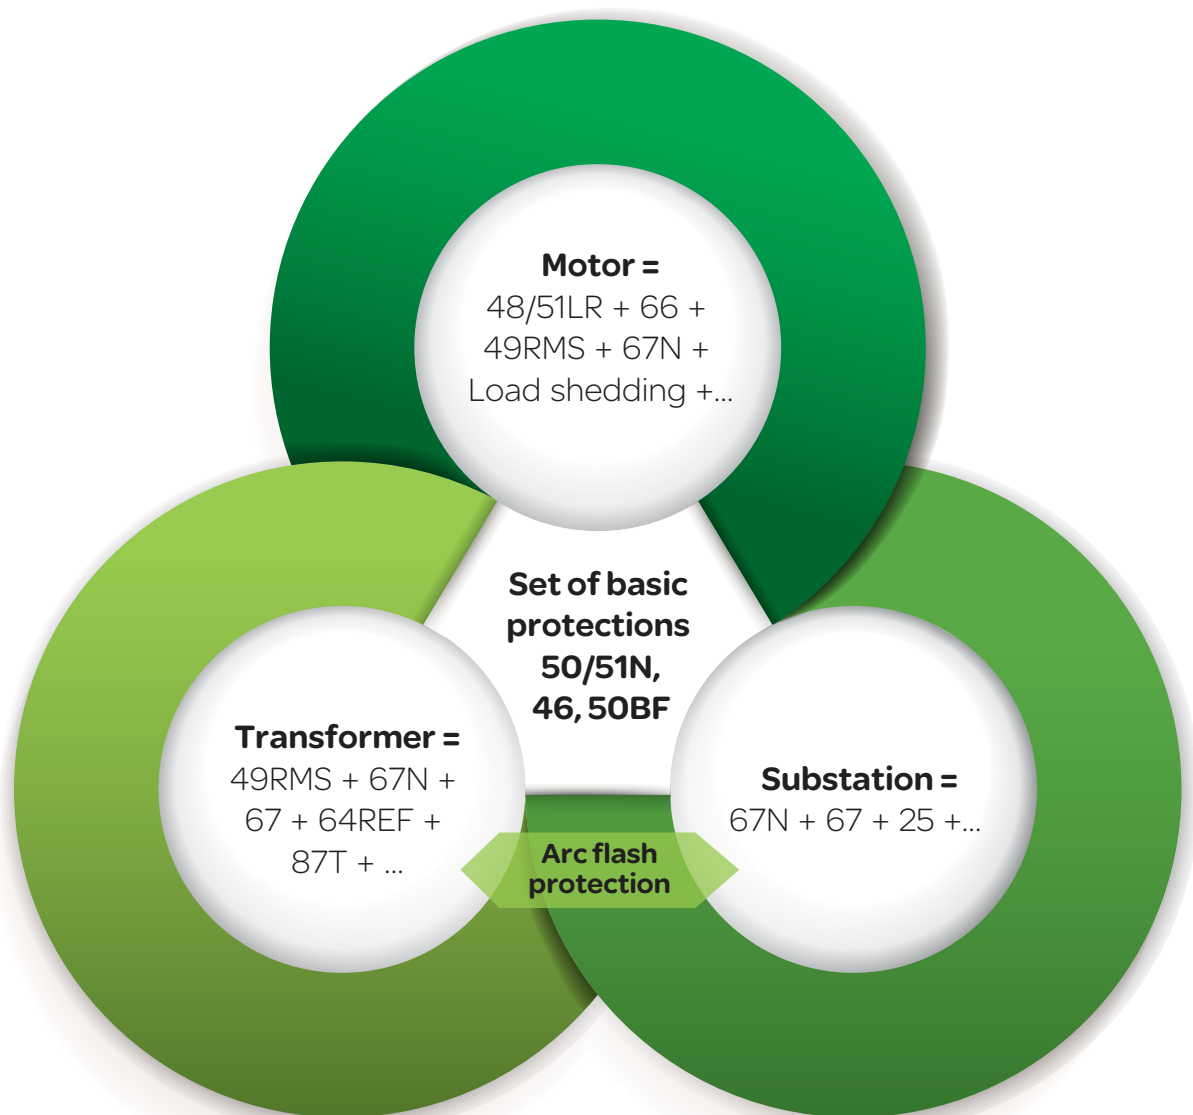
Motor =
48/51LR + 66 + 49RMS + 67N + Load shedding +...

Set of basic protections 50/51N, 46, 50BF

Transformer =
49RMS + 67N + 67 + 64REF + 87T + ...

Substation =
67N + 67 + 25 +...

Arc flash protection